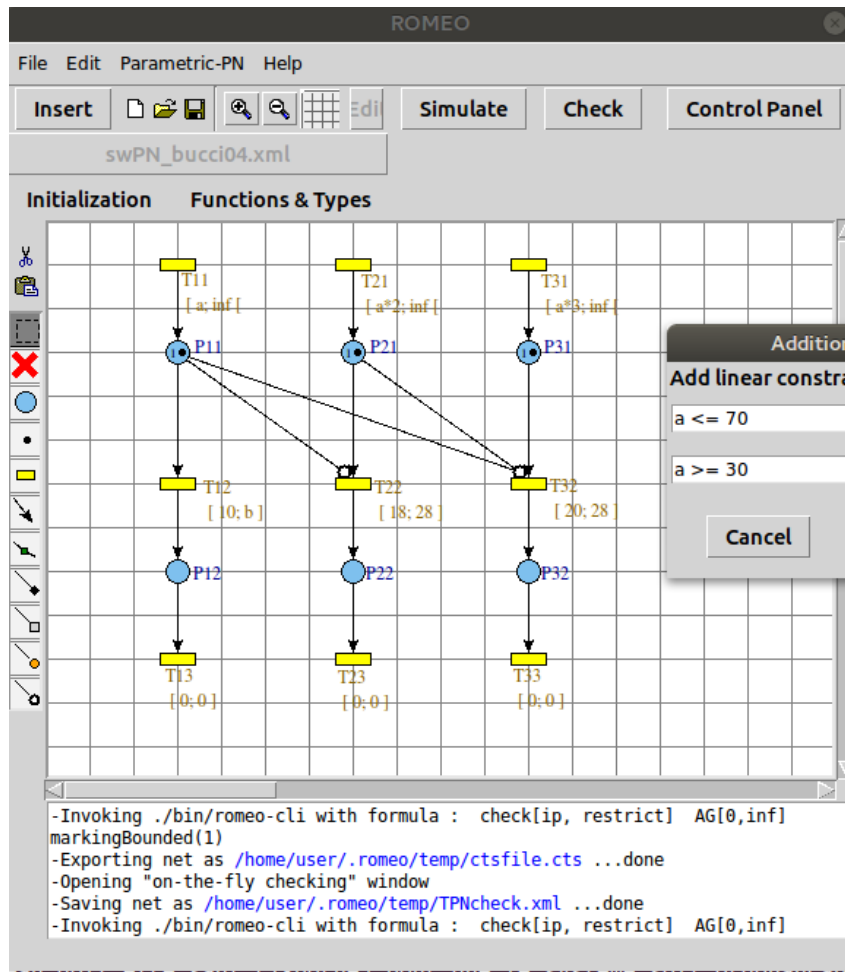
ROMEO

File Edit Parametric-PN Help

Insert Edit Simulate Check Control Panel

swPN_bucci04.xml

Initialization Functions & Types

T11
[ a; inf [

T21
[ a*2; inf [

T31
[ a*3; inf [

P11

P21

P31

T12
[ 10; b ]

T22
[ 18; 28 ]

T32
[ 20; 28 ]

P12

P22

P32

T13
[ 0; 0 ]

T23
[ 0; 0 ]

T33
[ 0; 0 ]

Additio

Add linear constra

a <= 70

a >= 30

Cancel

-Invoking ./bin/romeo-cli with formula : check[ip, restrict] AG[0,inf] markingBounded(1)
-Exporting net as /home/user/.romeo/temp/ctsfile.cts ...done
-Opening "on-the-fly checking" window
-Saving net as /home/user/.romeo/temp/TPNcheck.xml ...done
-Invoking ./bin/romeo-cli with formula : check[ip, restrict] AG[0,inf]